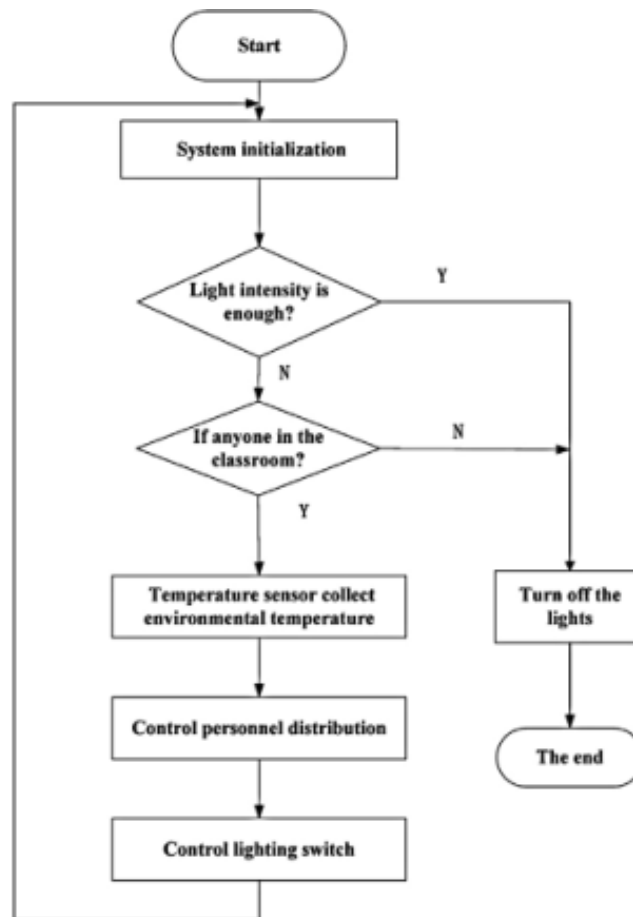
Start

System initialization

Light intensity is enough?

Y

N

If anyone in the classroom?

N

Y

Temperature sensor collect environmental temperature

Turn off the lights

Control personnel distribution

The end

Control lighting switch